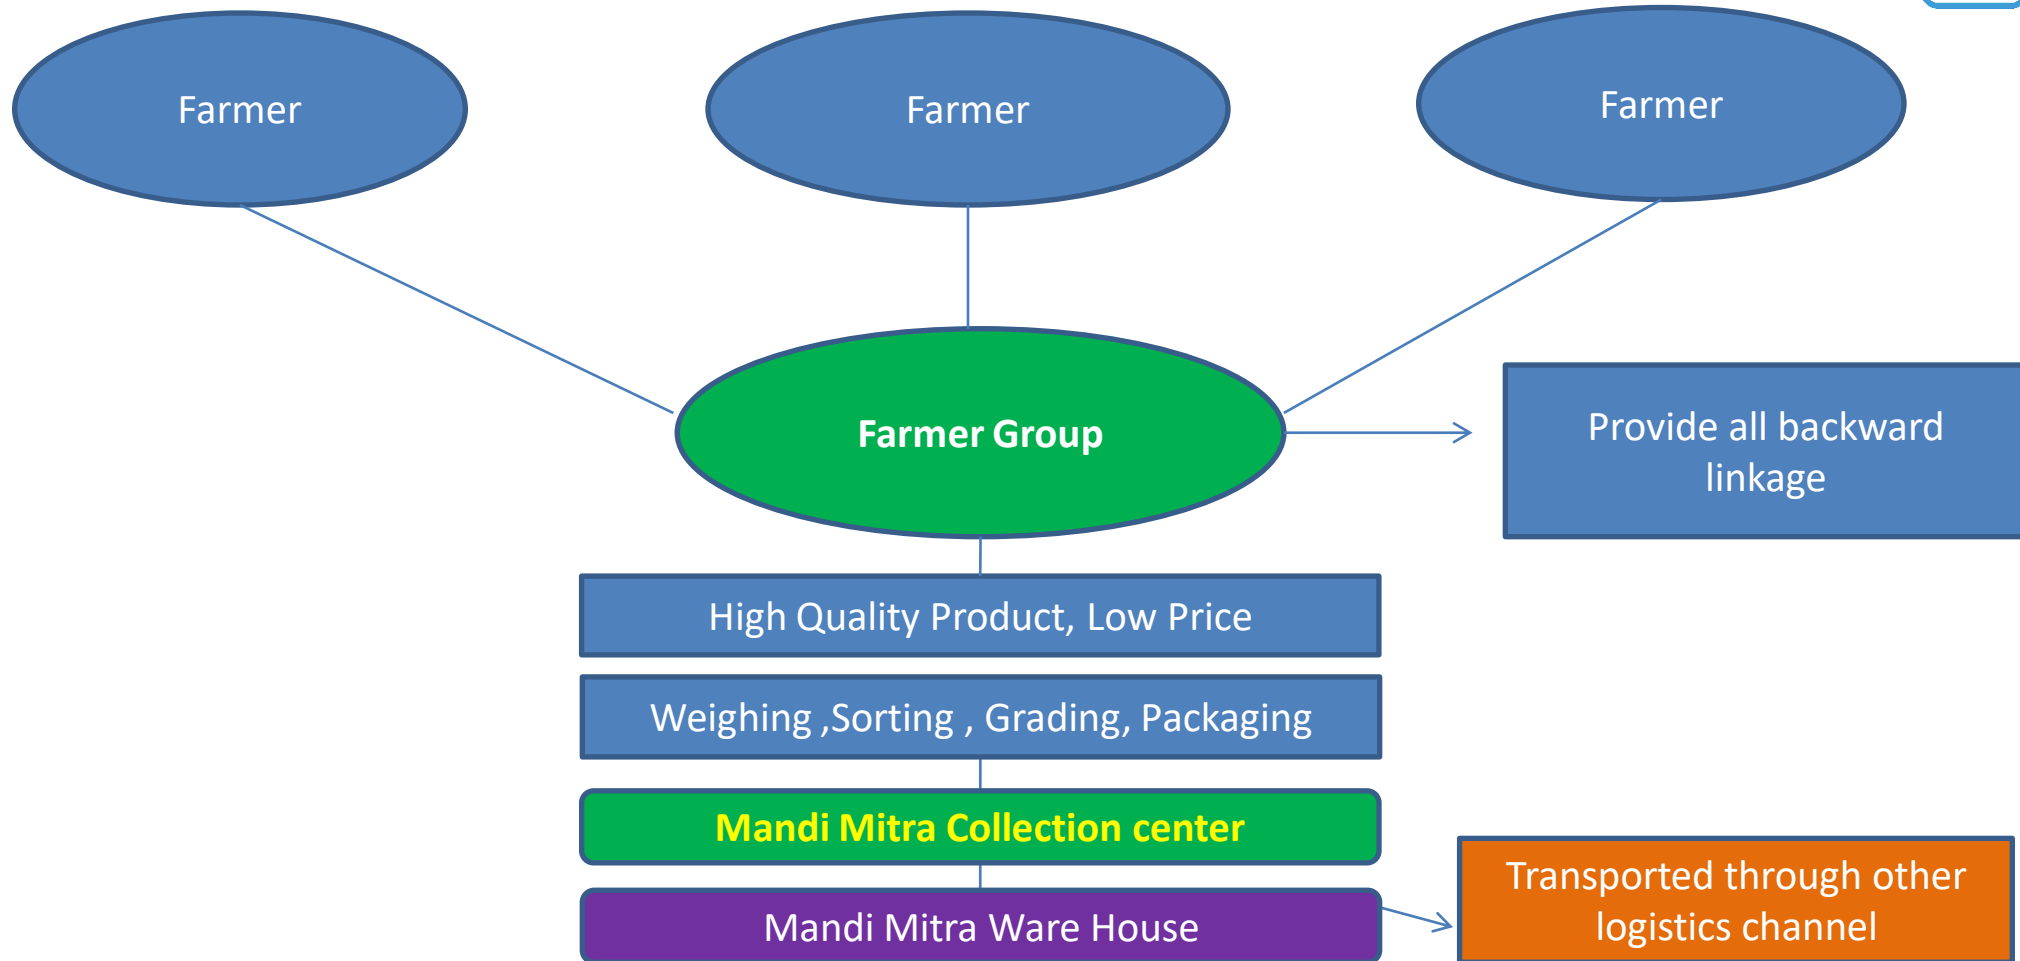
Farmer

Farmer

Farmer

Farmer Group

Provide all backward linkage

High Quality Product, Low Price

Weighing ,Sorting , Grading, Packaging

Mandi Mitra Collection center

Mandi Mitra Ware House

Transported through other logistics channel